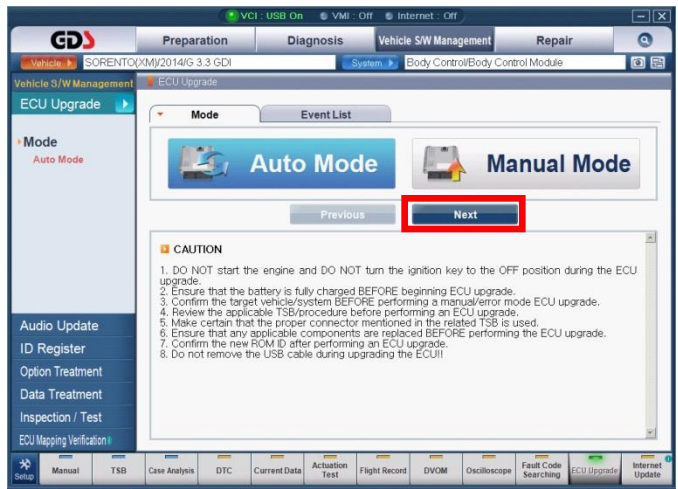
VCI : USB On VMI : Off Internet : Off

GDS

Preparation | Diagnosis | Vehicle S/W Management | Repair

Vehicle SORENTO(XM)/2014/G 3.3 GDI System Body Control/Body Control Module

Vehicle S/W Management ECU Upgrade

ECU Upgrade

Mode
Auto Mode

Mode | Event List

Auto Mode

Manual Mode

Previous | Next

CAUTION

1. DO NOT start the engine and DO NOT turn the ignition key to the OFF position during the ECU upgrade.
2. Ensure that the battery is fully charged BEFORE beginning ECU upgrade.
3. Confirm the target vehicle/system BEFORE performing a manual/error mode ECU upgrade.
4. Review the applicable TSB/procedure before performing an ECU upgrade.
5. Make certain that the proper connector mentioned in the related TSB is used.
6. Ensure that any applicable components are replaced BEFORE performing the ECU upgrade.
7. Confirm the new ROM ID after performing an ECU upgrade.
8. Do not remove the USB cable during upgrading the ECU!!

Audio Update
ID Register
Option Treatment
Data Treatment
Inspection / Test
ECU Mapping Verification

Setup | Manual | TSB | Case Analysis | DTC | Current Data | Actuation Test | Flight Record | DVOM | Oscilloscope | Fault Code Searching | ECU Upgrade | Internet Update